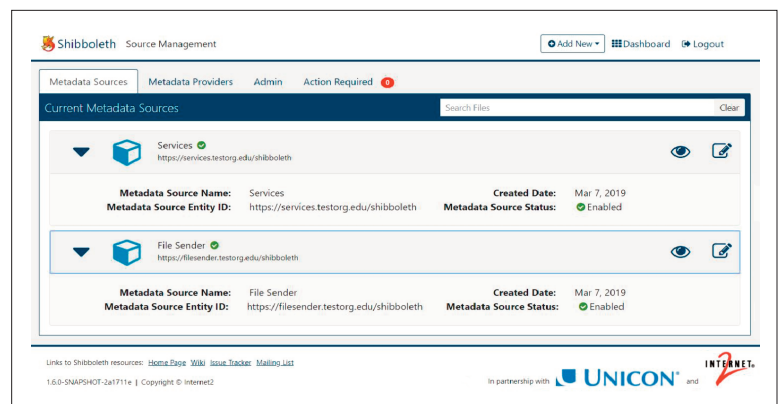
Shibboleth Source Management

Add New Dashboard Logout

Metadata Sources Metadata Providers Admin Action Required 0

Current Metadata Sources

Search Files Clear

Services
https://services.testorg.edu/shibboleth

| Metadata Source Name: | Services | Created Date: | Mar 7, 2019 |
|---|---|---|---|
| Metadata Source Entity ID: | https://services.testorg.edu/shibboleth | Metadata Source Status: | Enabled |

File Sender
https://filesender.testorg.edu/shibboleth

| Metadata Source Name: | File Sender | Created Date: | Mar 7, 2019 |
|---|---|---|---|
| Metadata Source Entity ID: | https://filesender.testorg.edu/shibboleth | Metadata Source Status: | Enabled |

Links to Shibboleth resources: Home Page Wiki Issue Tracker Mailing List

1.6.0-SNAPSHOT-2a1711e | Copyright © Internet2

In partnership with UNICON® and INTERNET2®